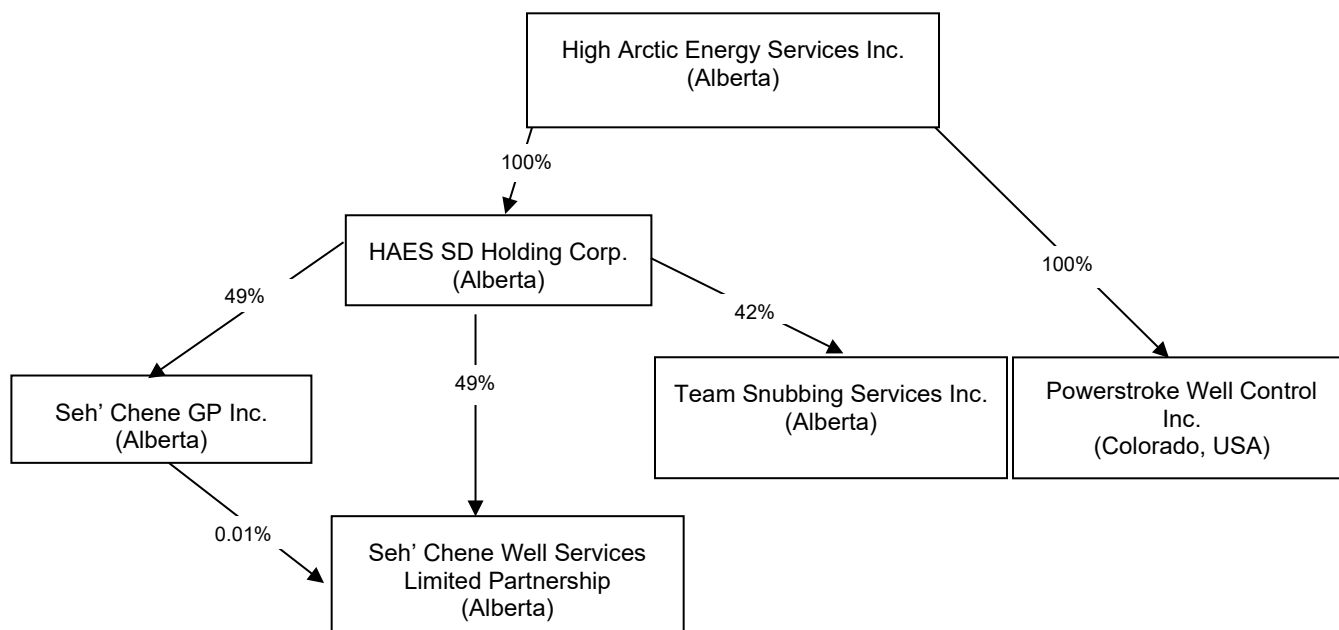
High Arctic Energy Services Inc.
(Alberta)

100%

100%

HAES SD Holding Corp.
(Alberta)

49%

49%

42%

Seh' Chene GP Inc.
(Alberta)

Team Snubbing Services Inc.
(Alberta)

Powerstroke Well Control Inc.
(Colorado, USA)

0.01%

Seh' Chene Well Services Limited Partnership
(Alberta)